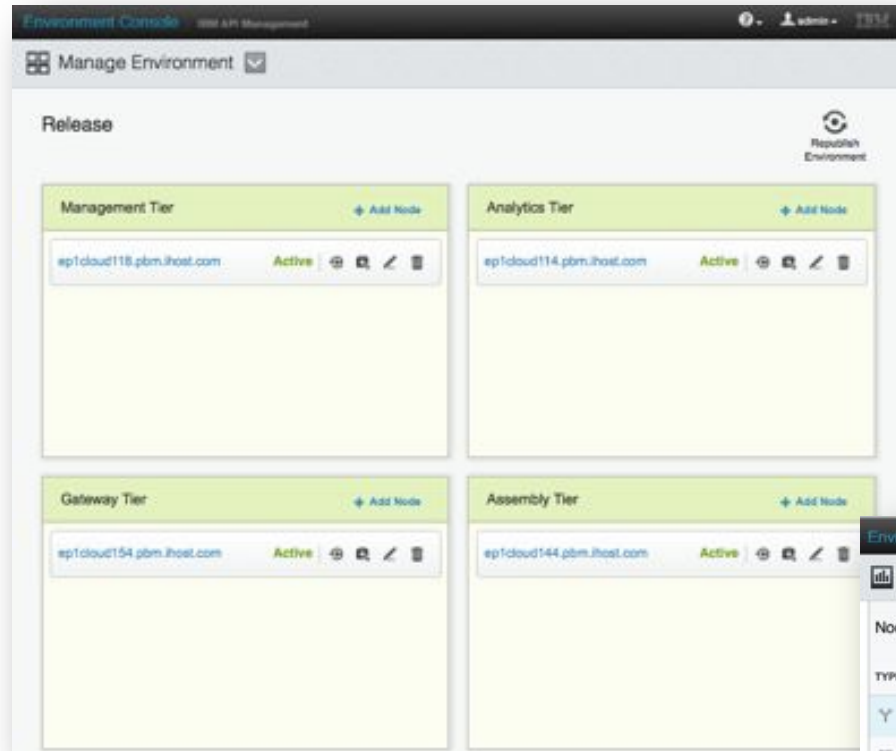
Environment Console IBM API Management

admin IBM

Manage Environment

Release

Republish Environment

Management Tier

+ Add Node

ep1cloud118.pbm.ihost.com

Active

Analytics Tier

+ Add Node

ep1cloud114.pbm.ihost.com

Active

Gateway Tier

+ Add Node

ep1cloud154.pbm.ihost.com

Active

Assembly Tier

+ Add Node

ep1cloud144.pbm.ihost.com

Active

Env

No

TYP

Y